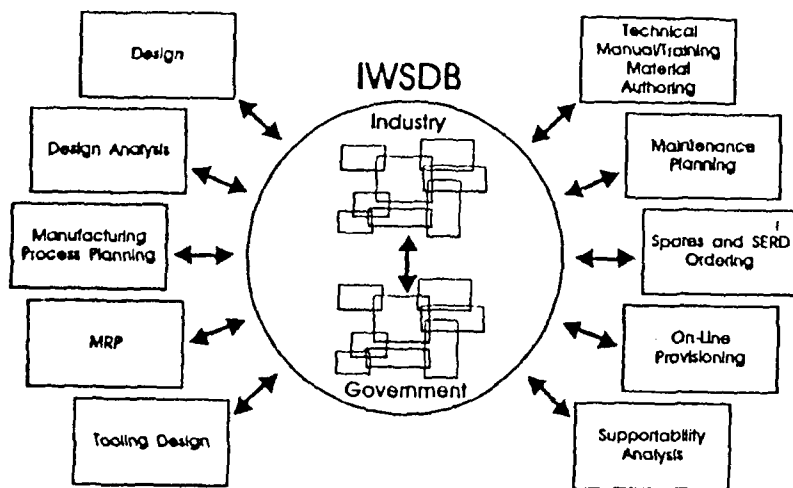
Design

Design Analysis

Manufacturing Process Planning

MRP

Tooling Design

IWSDB

Industry

Government

Technical Manual/Training Material Authoring

Maintenance Planning

Spares and SERD Ordering

On-Line Provisioning

Supportability Analysis